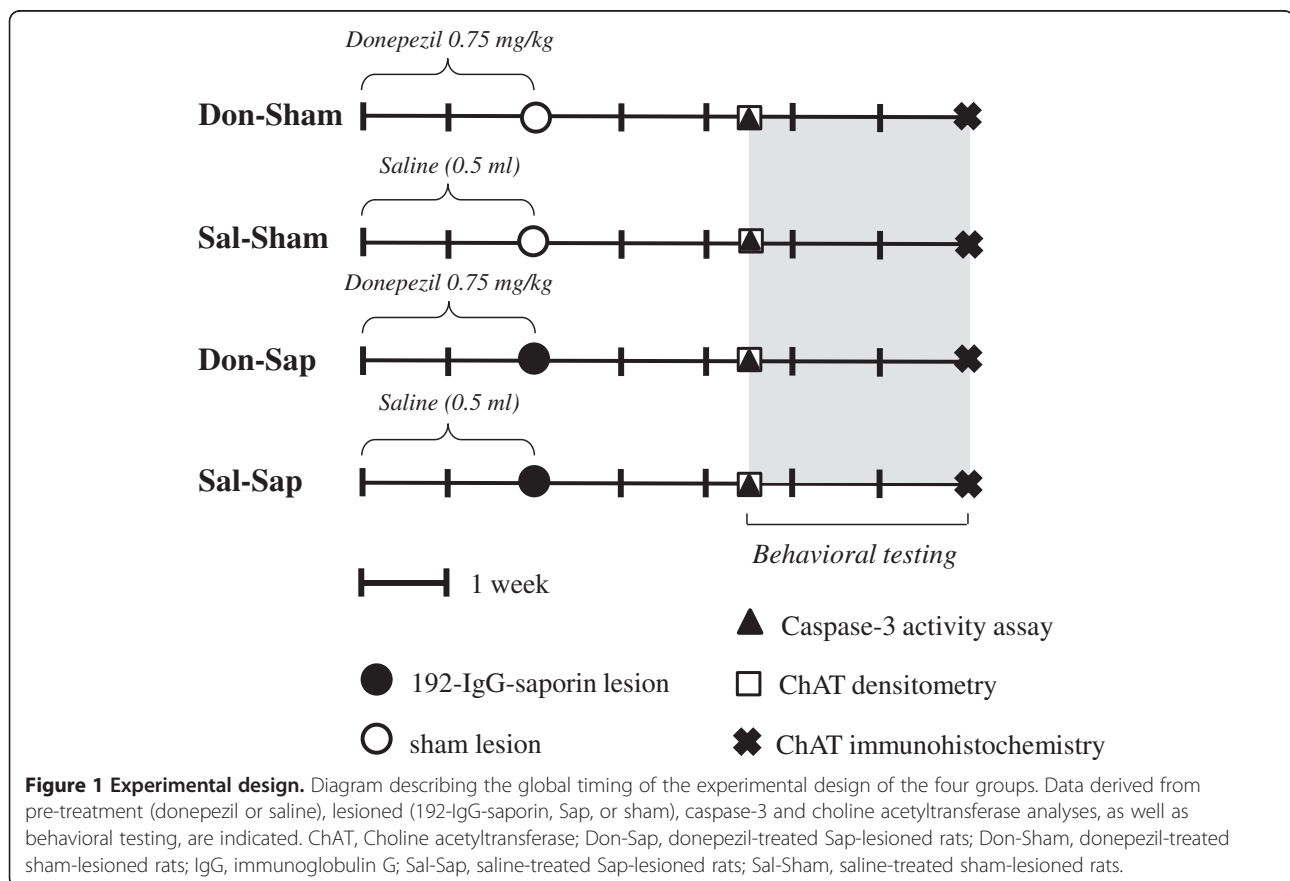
Donepezil 0.75 mg/kg

Don-Sham

Saline (0.5 ml)

Sal-Sham

Donepezil 0.75 mg/kg

Don-Sap

Saline (0.5 ml)

Sal-Sap

Behavioral testing

1 week

Caspase-3 activity assay

192-IgG-saporin lesion

ChAT densitometry

sham lesion

ChAT immunohistochemistry

**Figure 1 Experimental design.** Diagram describing the global timing of the experimental design of the four groups. Data derived from pre-treatment (donepezil or saline), lesioned (192-IgG-saporin, Sap, or sham), caspase-3 and choline acetyltransferase analyses, as well as behavioral testing, are indicated. ChAT, Choline acetyltransferase; Don-Sap, donepezil-treated Sap-lesioned rats; Don-Sham, donepezil-treated sham-lesioned rats; IgG, immunoglobulin G; Sal-Sap, saline-treated Sap-lesioned rats; Sal-Sham, saline-treated sham-lesioned rats.